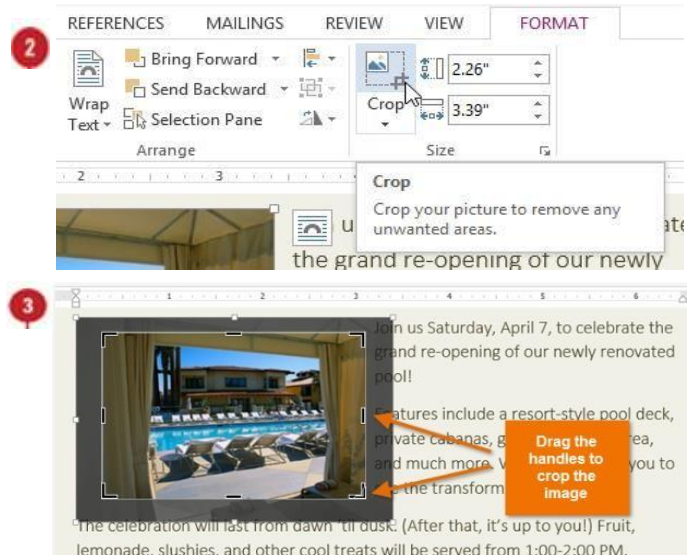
2

REFERENCES MAILINGS REVIEW VIEW FORMAT

Wrap Text

Bring Forward

Send Backward

Selection Pane

Arrange

Crop

2.26"

3.39"

Size

Crop

Crop your picture to remove any unwanted areas.

u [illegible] ate

the grand re-opening of our newly

3

Join us Saturday, April 7, to celebrate the grand re-opening of our newly renovated pool!

Features include a resort-style pool deck, private cabanas, g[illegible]rea, and much more. V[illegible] you to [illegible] the transform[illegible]

Drag the handles to crop the image

The celebration will last from dawn 'til dusk. (After that, it's up to you!) Fruit, lemonade, slushies, and other cool treats will be served from 1:00-2:00 PM.